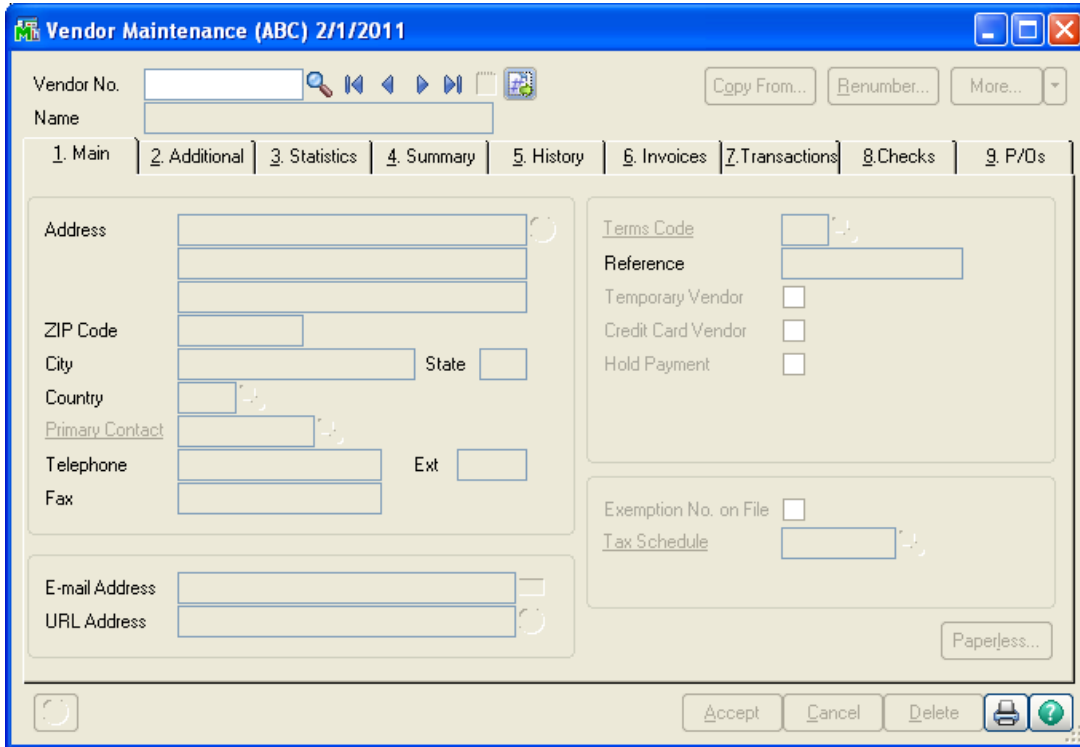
Vendor Maintenance (ABC) 2/1/2011

Vendor No.
Name

Copy From...
Renumber...
More...

1. Main
2. Additional
3. Statistics
4. Summary
5. History
6. Invoices
7.Transactions
8.Checks
9. P/Os

Address
ZIP Code
City
State
Country
Primary Contact
Telephone
Ext
Fax

E-mail Address
URL Address

Terms Code
Reference
Temporary Vendor
Credit Card Vendor
Hold Payment

Exemption No. on File
Tax Schedule

Paperless...

Accept
Cancel
Delete